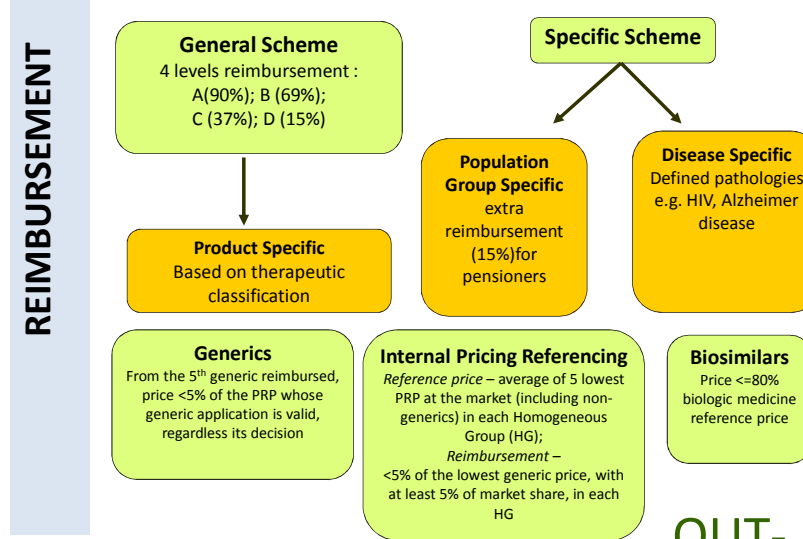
REIMBURSEMENT

General Scheme
4 levels reimbursement :
A(90%); B (69%);
C (37%); D (15%)

Specific Scheme

Product Specific
Based on therapeutic classification

Population Group Specific
extra reimbursement (15%)for pensioners

Disease Specific
Defined pathologies e.g. HIV, Alzheimer disease

Generics
From the 5$^{th}$ generic reimbursed, price <5% of the PRP whose generic application is valid, regardless its decision

Internal Pricing Referencing
*Reference price* – average of 5 lowest PRP at the market (including non-generics) in each Homogeneous Group (HG);
*Reimbursement* –
<5% of the lowest generic price, with at least 5% of market share, in each HG

Biosimilars
Price <=80% biologic medicine reference price

OUT-